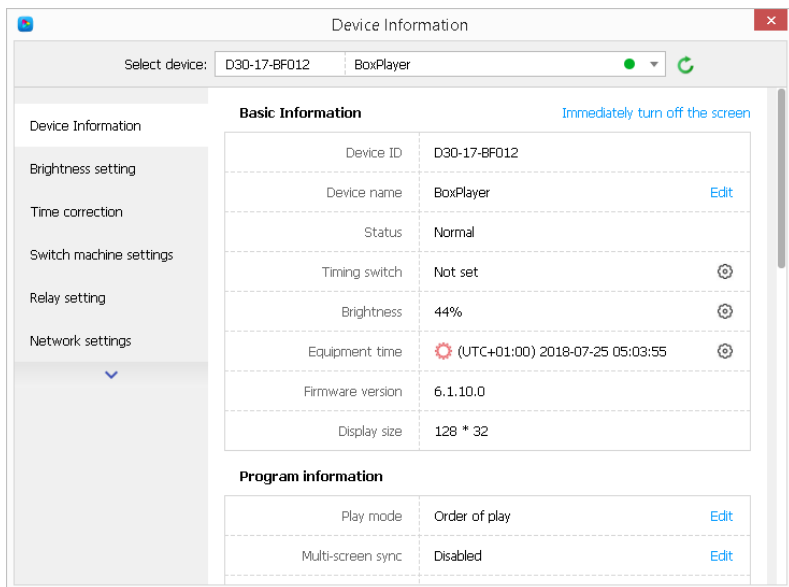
Device Information

Select device: D30-17-BF012 BoxPlayer

Device Information
Brightness setting
Time correction
Switch machine settings
Relay setting
Network settings

Basic Information

Immediately turn off the screen

| | | |
|---|---|---|
| Device ID | D30-17-BF012 | |
| Device name | BoxPlayer | Edit |
| Status | Normal | |
| Timing switch | Not set | |
| Brightness | 44% | |
| Equipment time | (UTC+01:00) 2018-07-25 05:03:55 | |
| Firmware version | 6.1.10.0 | |
| Display size | 128 * 32 | |

Program information

| | | |
|---|---|---|
| Play mode | Order of play | Edit |
| Multi-screen sync | Disabled | Edit |